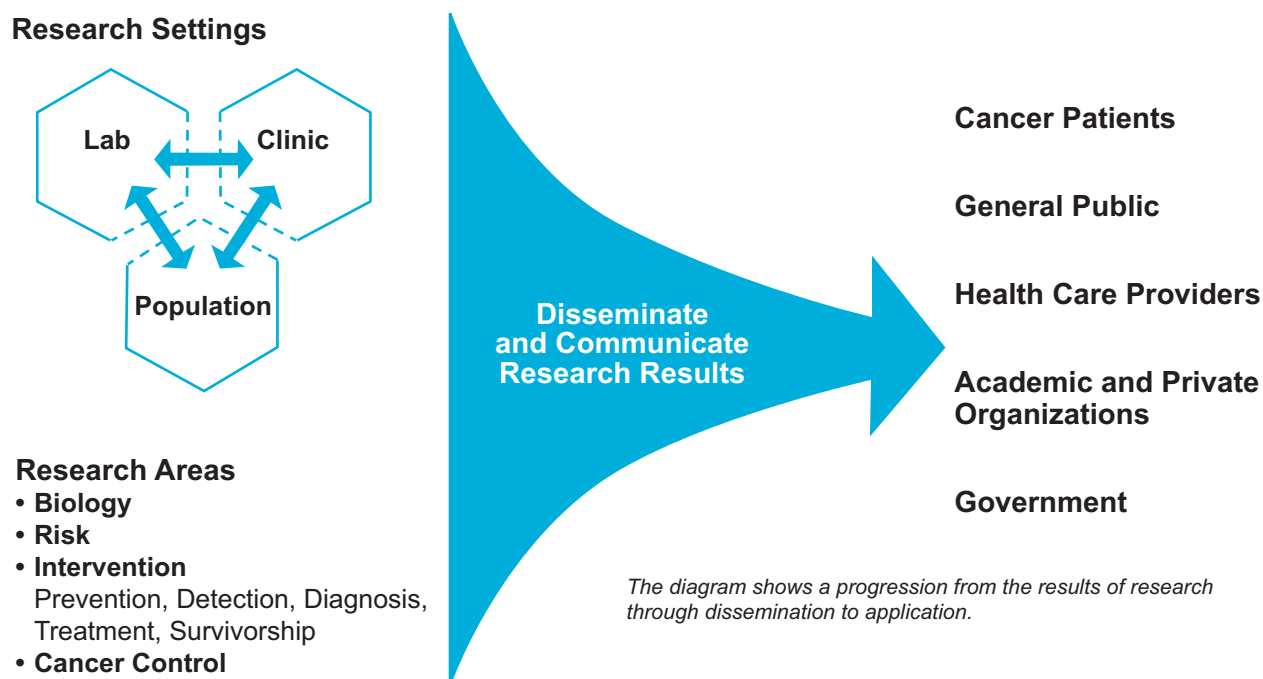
Research Settings

Lab

Clinic

Population

Research Areas
• Biology
• Risk
• Intervention
Prevention, Detection, Diagnosis, Treatment, Survivorship
• Cancer Control

Disseminate and Communicate Research Results

Cancer Patients

General Public

Health Care Providers

Academic and Private Organizations

Government

The diagram shows a progression from the results of research through dissemination to application.